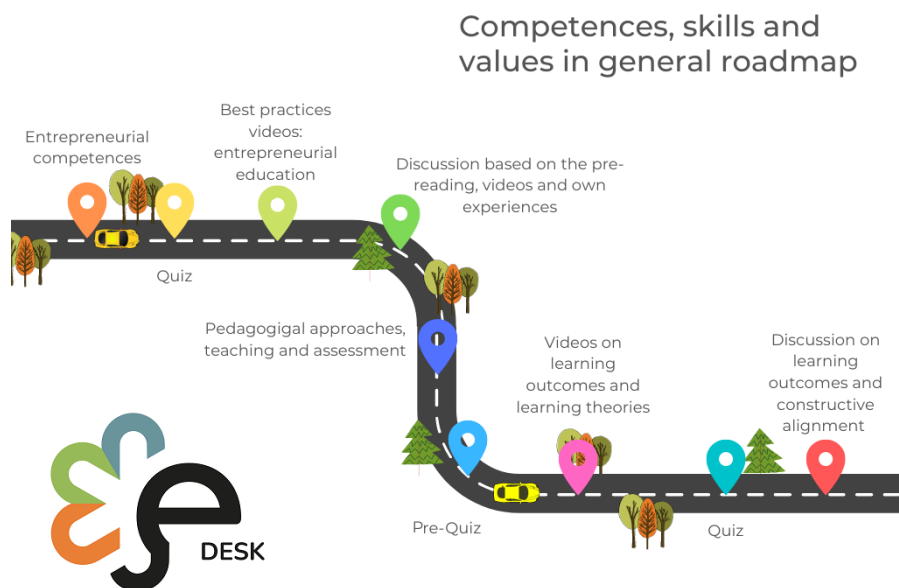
Competences, skills and values in general roadmap

Entrepreneurial competences

Best practices videos: entrepreneurial education

Discussion based on the pre-reading, videos and own experiences

Quiz

Pedagogigal approaches, teaching and assessment

Videos on learning outcomes and learning theories

Discussion on learning outcomes and constructive alignment

Pre-Quiz

Quiz

DESK